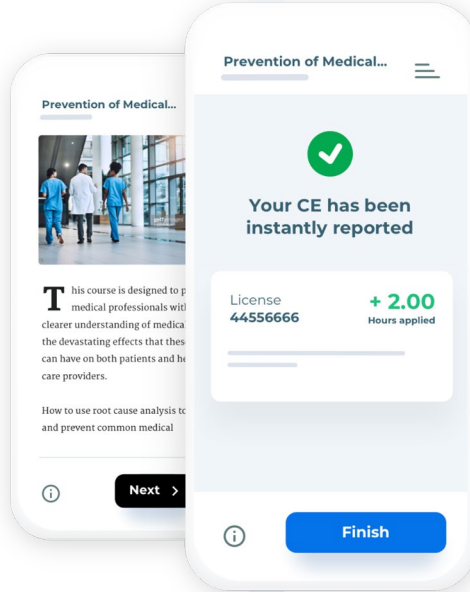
Prevention of Medical...

This course is designed to p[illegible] medical professionals with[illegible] clearer understanding of medica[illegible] the devastating effects that thes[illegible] can have on both patients and he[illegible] care providers.

How to use root cause analysis to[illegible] and prevent common medical

Next

Prevention of Medical...

Your CE has been instantly reported

License
44556666

+ 2.00
Hours applied

Finish